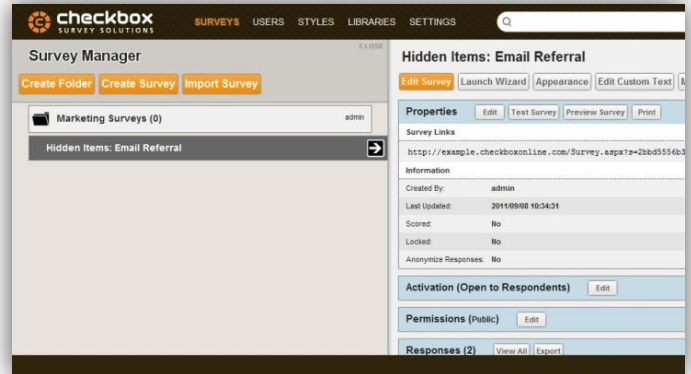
checkbox
SURVEY SOLUTIONS

SURVEYS USERS STYLES LIBRARIES SETTINGS

Survey Manager
CLOSE

Create Folder Create Survey Import Survey

Marketing Surveys (0) admin

Hidden Items: Email Referral

Hidden Items: Email Referral

Edit Survey Launch Wizard Appearance Edit Custom Text

Properties Edit Test Survey Preview Survey Print

Survey Links

http://example.checkboxonline.com/Survey.aspx?s=2bbd5556b3

Information

Created By: admin
Last Updated: 2011/09/08 10:34:31
Scored: No
Locked: No
Anonymize Responses: No

Activation (Open to Respondents) Edit

Permissions (Public) Edit

Responses (2) View All Export